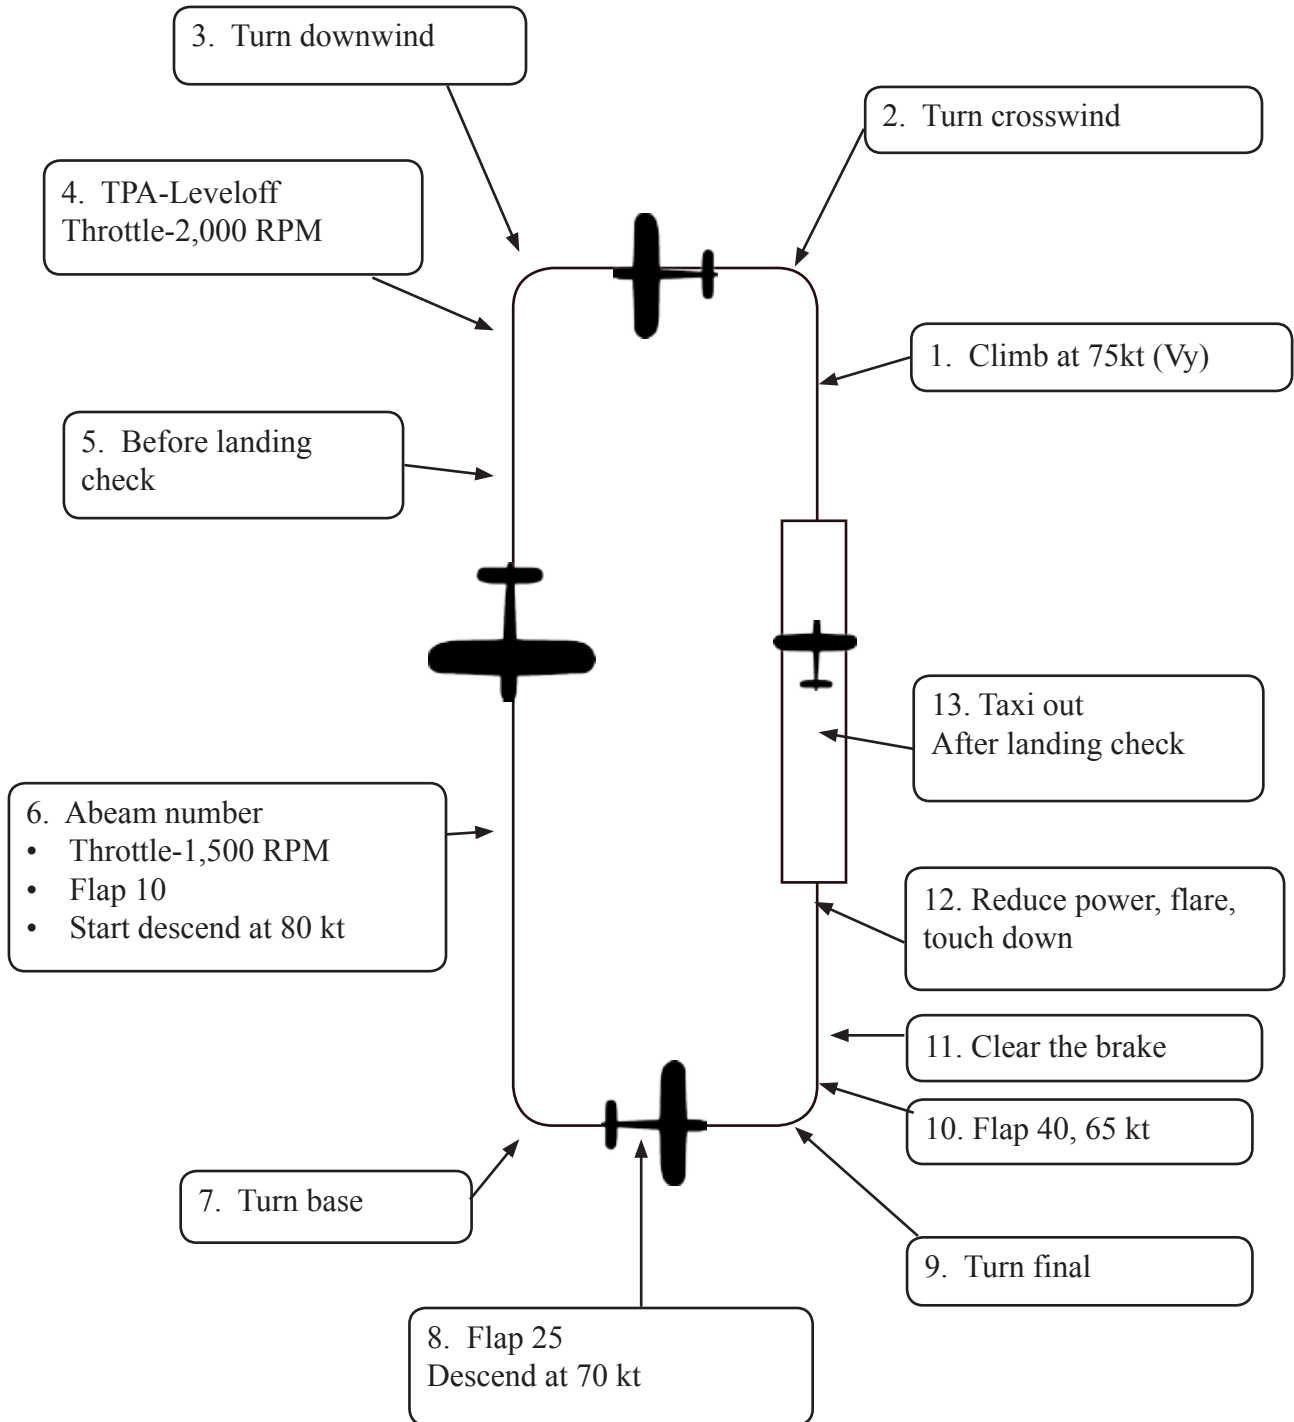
3. Turn downwind

2. Turn crosswind

4. TPA-Leveloff
Throttle-2,000 RPM

1. Climb at 75kt (Vy)

5. Before landing check

13. Taxi out
After landing check

6. Abeam number
• Throttle-1,500 RPM
• Flap 10
• Start descend at 80 kt

12. Reduce power, flare, touch down

11. Clear the brake

10. Flap 40, 65 kt

7. Turn base

9. Turn final

8. Flap 25
Descend at 70 kt